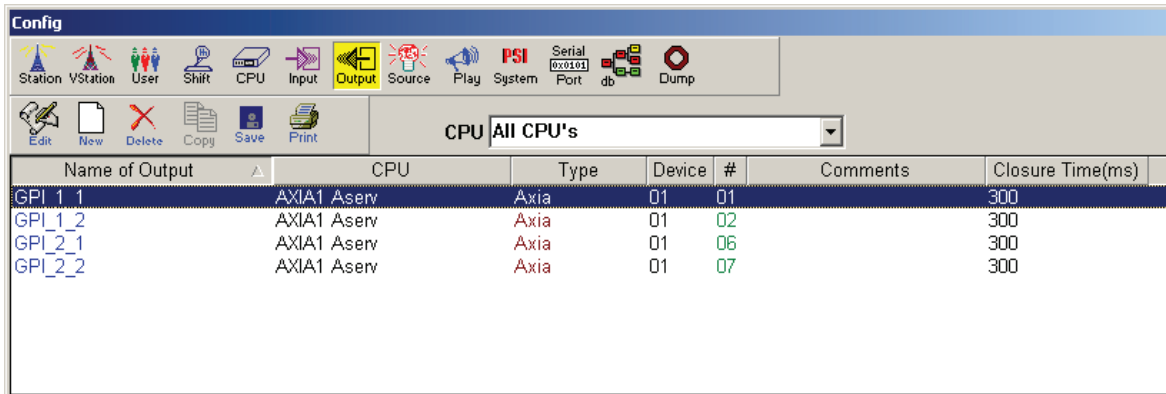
Config

Station VStation User Shift CPU Input Output Source Play PSI System Serial 0x0101 Port db Dump

Edit New Delete Copy Save Print

CPU All CPU's

| Name of Output | CPU | Type | Device | # | Comments | Closure Time(ms) |
|---|---|---|---|---|---|---|
| GPI_1_1 | AXIA1 Aserv | Axia | 01 | 01 | | 300 |
| GPI_1_2 | AXIA1 Aserv | Axia | 01 | 02 | | 300 |
| GPI_2_1 | AXIA1 Aserv | Axia | 01 | 06 | | 300 |
| GPI_2_2 | AXIA1 Aserv | Axia | 01 | 07 | | 300 |